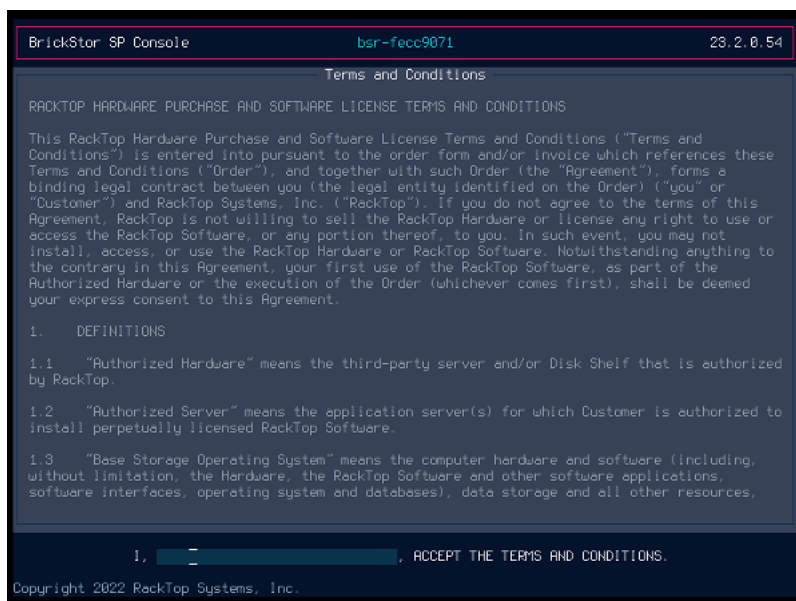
BrickStor SP Console bsr-fecc9071 23.2.0.54

Terms and Conditions

RACKTOP HARDWARE PURCHASE AND SOFTWARE LICENSE TERMS AND CONDITIONS

This RackTop Hardware Purchase and Software License Terms and Conditions ("Terms and Conditions") is entered into pursuant to the order form and/or invoice which references these Terms and Conditions ("Order"), and together with such Order (the "Agreement"), forms a binding legal contract between you (the legal entity identified on the Order) ("you" or "Customer") and RackTop Systems, Inc. ("RackTop"). If you do not agree to the terms of this Agreement, RackTop is not willing to sell the RackTop Hardware or license any right to use or access the RackTop Software, or any portion thereof, to you. In such event, you may not install, access, or use the RackTop Hardware or RackTop Software. Notwithstanding anything to the contrary in this Agreement, your first use of the RackTop Software, as part of the Authorized Hardware or the execution of the Order (whichever comes first), shall be deemed your express consent to this Agreement.

1. DEFINITIONS

1.1 "Authorized Hardware" means the third-party server and/or Disk Shelf that is authorized by RackTop.

1.2 "Authorized Server" means the application server(s) for which Customer is authorized to install perpetually licensed RackTop Software.

1.3 "Base Storage Operating System" means the computer hardware and software (including, without limitation, the Hardware, the RackTop Software and other software applications, software interfaces, operating system and databases), data storage and all other resources,

I, , ACCEPT THE TERMS AND CONDITIONS.

Copyright 2022 RackTop Systems, Inc.